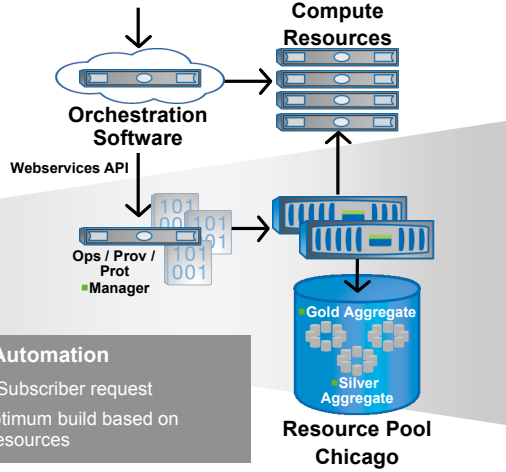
Compute Resources

Orchestration Software

Webservices API

101 001 101 001 101 001

Ops / Prov / Prot Manager

Gold Aggregate

Silver Aggregate

Resource Pool Chicago

Automation

Subscriber request

ptimum build based on esources